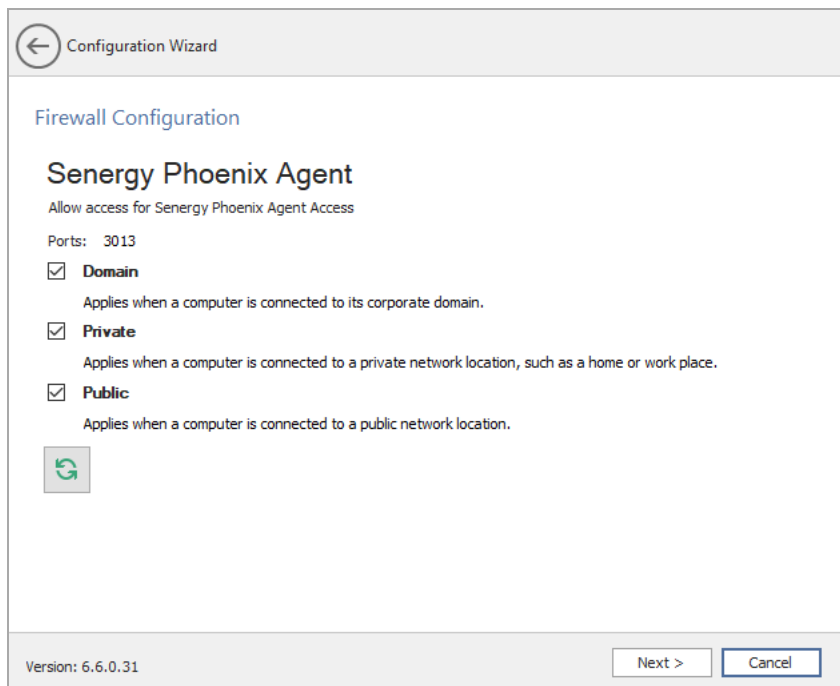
Configuration Wizard

Firewall Configuration

Senergy Phoenix Agent

Allow access for Senergy Phoenix Agent Access

Ports: 3013

Domain

Applies when a computer is connected to its corporate domain.

Private

Applies when a computer is connected to a private network location, such as a home or work place.

Public

Applies when a computer is connected to a public network location.

Version: 6.6.0.31

Next >

Cancel